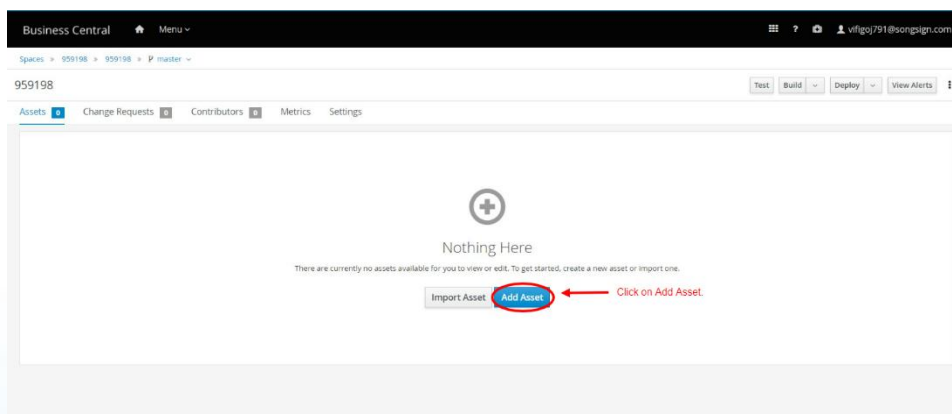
Business Central Menu

vifigoj791@songsign.com

Spaces » 959198 » 959198 » master

959198

Test Build Deploy View Alerts

Assets 0 Change Requests 0 Contributors 0 Metrics Settings

Nothing Here

There are currently no assets available for you to view or edit. To get started, create a new asset or import one.

Import Asset Add Asset

Click on Add Asset.